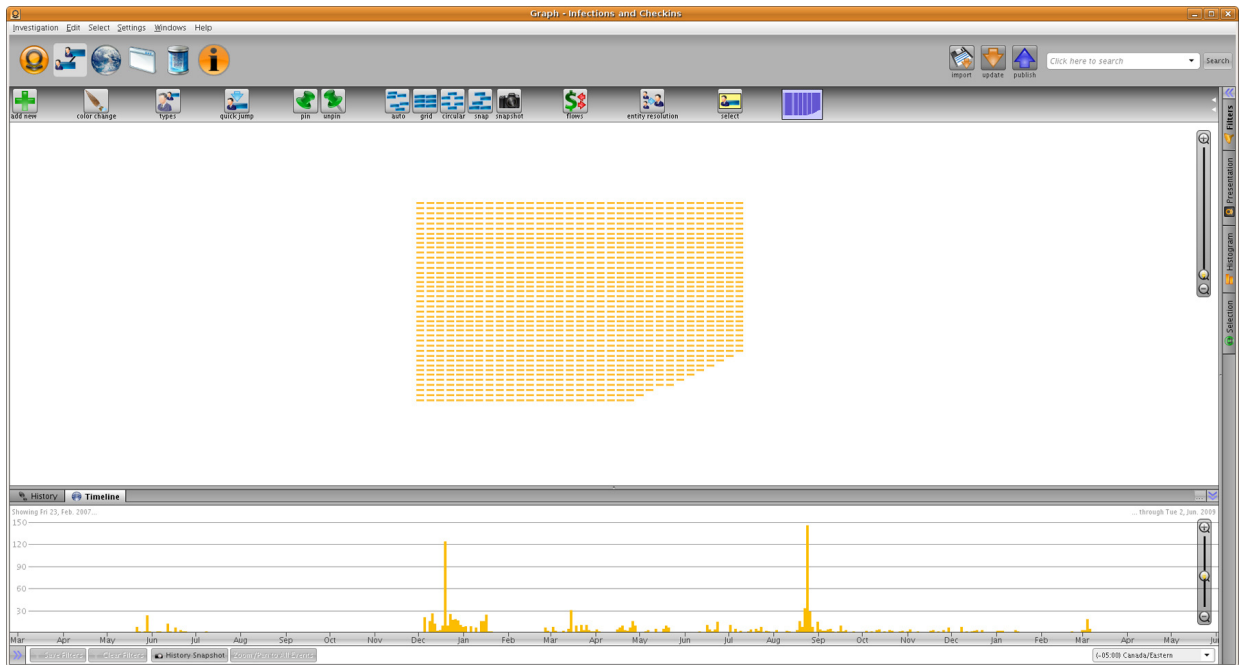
Graph - Infections and Checkins

Investigation Edit Select Settings Windows Help

import update publish Click here to search Search

add new color change types quick jump pin unpin auto grid circular snap snapshot flows entity resolution select

Filters Presentation Histogram Selection

History Timeline

Showing Fri 23, Feb. 2007... ...through Tue 2, Jun. 2009

150
120
90
60
30

Mar Apr May Jun Jul Aug Sep Oct Nov Dec Jan Feb Mar Apr May Jun Jul Aug Sep Oct Nov Dec Jan Feb Mar Apr May Jun

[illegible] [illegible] History Snapshot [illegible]

(-05:00) Canada/Eastern